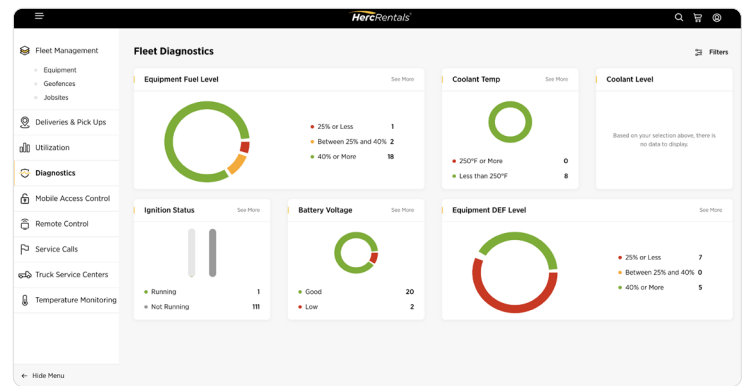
HercRentals

Fleet Management
Equipment
Geofences
Jobsites
Deliveries & Pick Ups
Utilization
Diagnostics
Mobile Access Control
Remote Control
Service Calls
Truck Service Centers
Temperature Monitoring

Hide Menu

Fleet Diagnostics

Filters

Equipment Fuel Level
See More
25% or Less 1
Between 25% and 40% 2
40% or More 18

Coolant Temp
See More
250°F or More 0
Less than 250°F 8

Coolant Level
Based on your selection above, there is no data to display.

Ignition Status
See More
Running 1
Not Running 111

Battery Voltage
See More
Good 20
Low 2

Equipment DEF Level
See More
25% or Less 7
Between 25% and 40% 0
40% or More 5